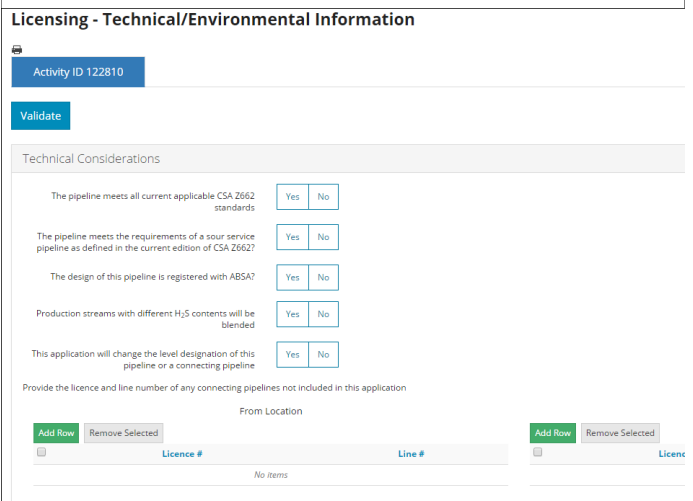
Licensing - Technical/Environmental Information

Activity ID 122810

Validate

Technical Considerations

The pipeline meets all current applicable CSA Z662 standards
Yes No

The pipeline meets the requirements of a sour service pipeline as defined in the current edition of CSA Z662?
Yes No

The design of this pipeline is registered with ABSA?
Yes No

Production streams with different $H_2S$ contents will be blended
Yes No

This application will change the level designation of this pipeline or a connecting pipeline
Yes No

Provide the licence and line number of any connecting pipelines not included in this application

From Location

Add Row Remove Selected

| | Licence # | Line # |
|---|---|---|
| | No items | |

Add Row Remove Selected

| | Licenc |
|---|---|